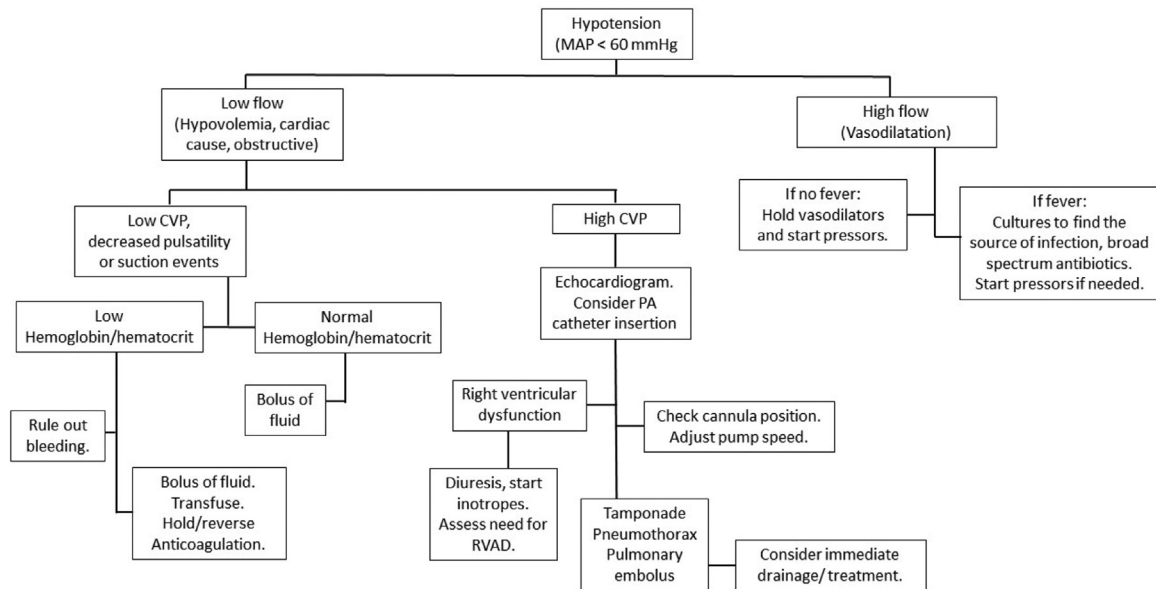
Hypotension (MAP < 60 mmHg

Low flow (Hypovolemia, cardiac cause, obstructive)

High flow (Vasodilatation)

If no fever: Hold vasodilators and start pressors.

If fever: Cultures to find the source of infection, broad spectrum antibiotics. Start pressors if needed.

Low CVP, decreased pulsatility or suction events

High CVP

Echocardiogram. Consider PA catheter insertion

Low Hemoglobin/hematocrit

Normal Hemoglobin/hematocrit

Bolus of fluid

Rule out bleeding.

Bolus of fluid. Transfuse. Hold/reverse Anticoagulation.

Right ventricular dysfunction

Check cannula position. Adjust pump speed.

Diuresis, start inotropes. Assess need for RVAD.

Tamponade Pneumothorax Pulmonary embolus

Consider immediate drainage/ treatment.